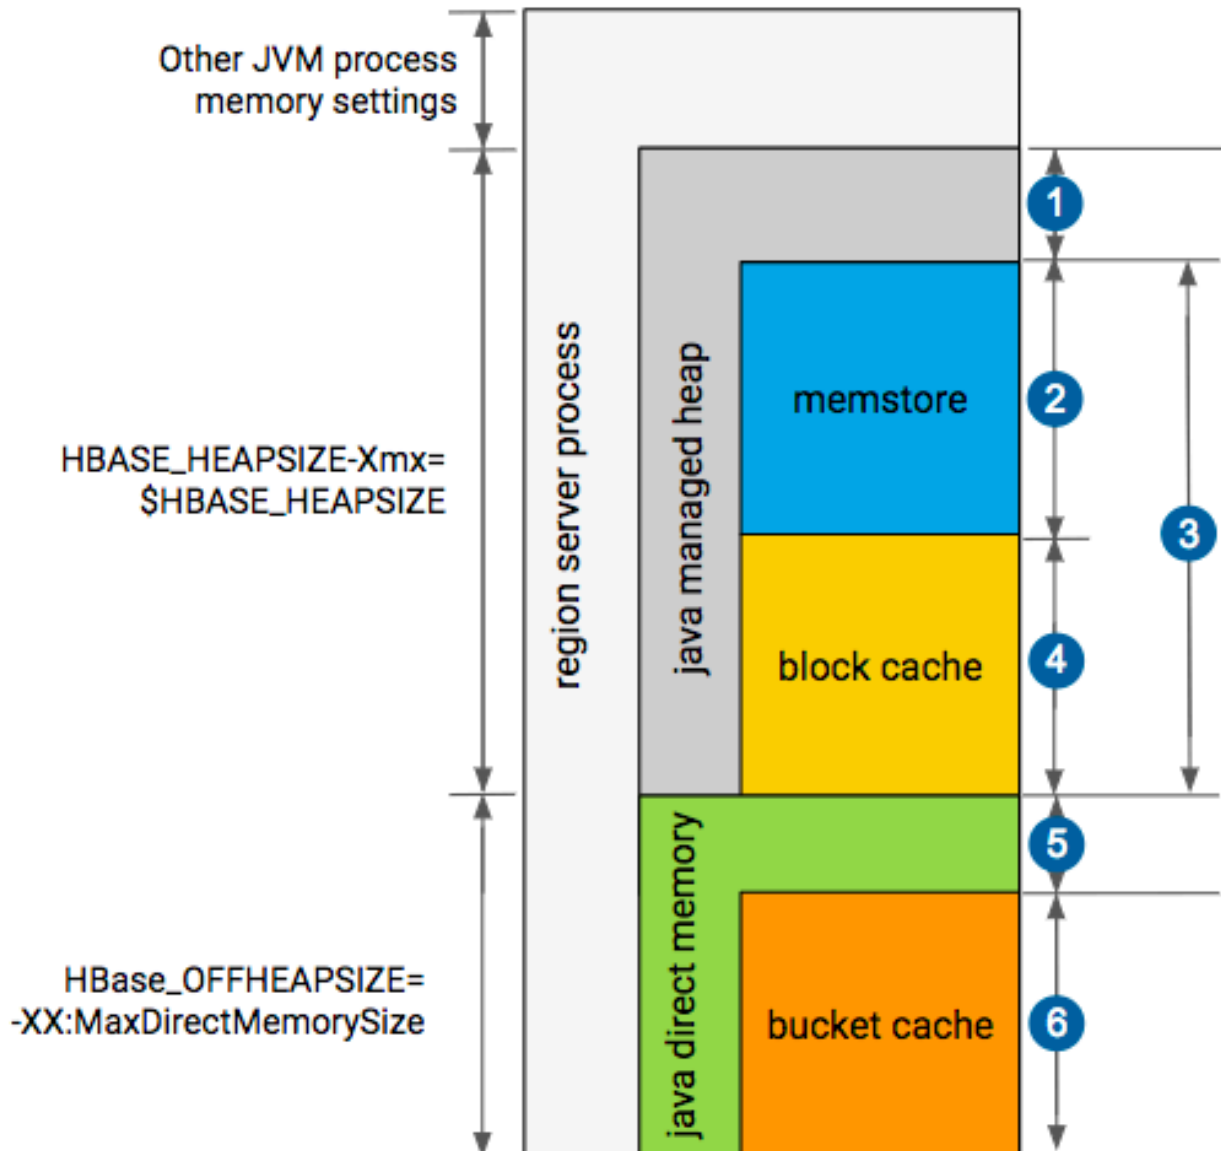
Other JVM process memory settings

HBASE_HEAPSIZE-Xmx=
$HBASE_HEAPSIZE

HBase_OFFHEAPSIZE=
-XX:MaxDirectMemorySize

region server process

java managed heap

memstore

block cache

java direct memory

bucket cache

1
2
3
4
5
6